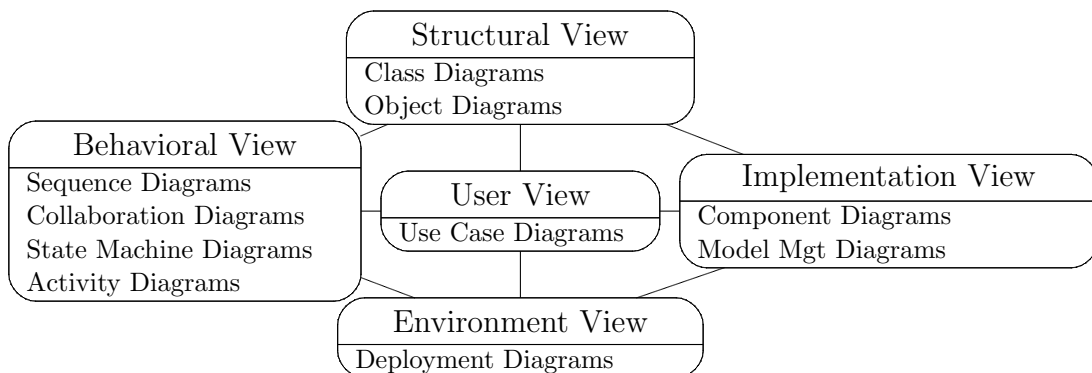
Structural View
Class Diagrams
Object Diagrams

Behavioral View
Sequence Diagrams
Collaboration Diagrams
State Machine Diagrams
Activity Diagrams

User View
Use Case Diagrams

Implementation View
Component Diagrams
Model Mgt Diagrams

Environment View
Deployment Diagrams